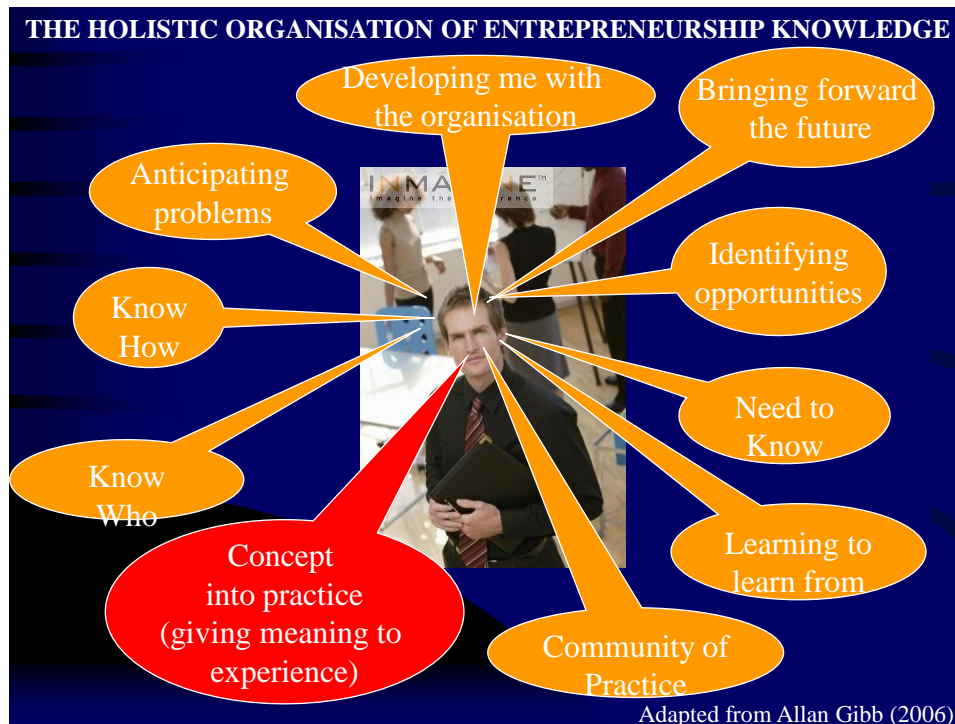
THE HOLISTIC ORGANISATION OF ENTREPRENEURSHIP KNOWLEDGE

Developing me with the organisation

Bringing forward the future

Anticipating problems

INMAGINE
imagine the difference

Identifying opportunities

Know How

Need to Know

Know Who

Learning to learn from

Concept into practice (giving meaning to experience)

Community of Practice

Adapted from Allan Gibb (2006)